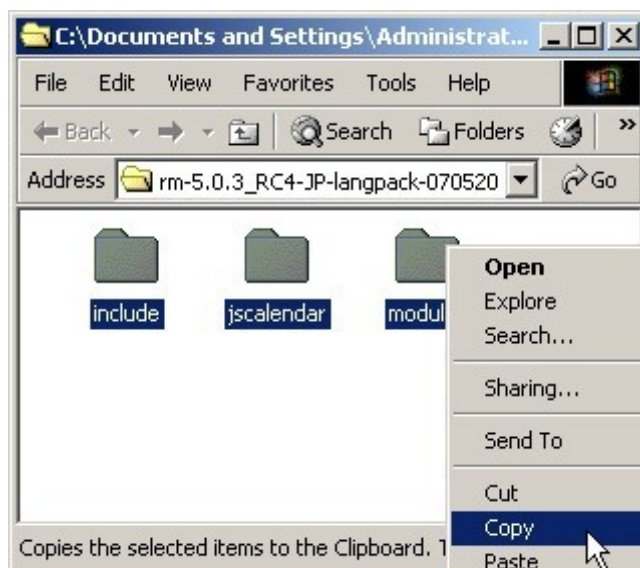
C:\Documents and Settings\Administrat...

File Edit View Favorites Tools Help

Back Search Folders »

Address rm-5.0.3_RC4-JP-langpack-070520 Go

include jscalendar modul

Open
Explore
Search...
Sharing...
Send To
Cut
Copy
Paste

Copies the selected items to the Clipboard. T